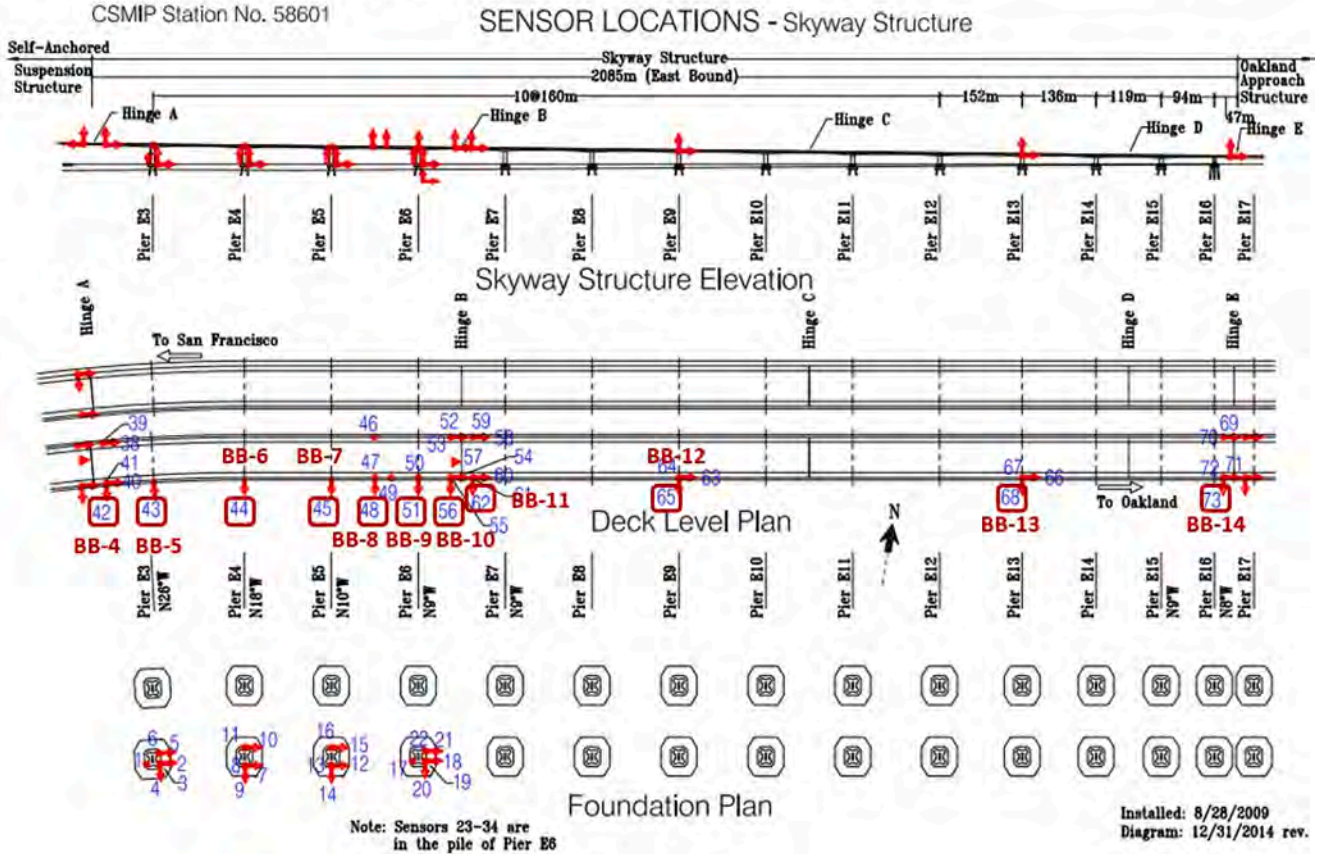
CSMIP Station No. 58601

SENSOR LOCATIONS - Skyway Structure

Self-Anchored Suspension Structure

Skyway Structure
2085m (East Bound)

Oakland Approach Structure

10@160m | 152m | 136m | 119m | 94m | 47m

Hinge A
Hinge B
Hinge C
Hinge D
Hinge E

Pier E3 Pier E4 Pier E5 Pier E6 Pier E7 Pier E8 Pier E9 Pier E10 Pier E11 Pier E12 Pier E13 Pier E14 Pier E15 Pier E16 Pier E17

Skyway Structure Elevation

Hinge A Hinge B Hinge C Hinge D Hinge E

To San Francisco

39 38 41 40 46 52 59 53 58 57 54 47 50 49 60 61 64 63 67 66 69 70 72 71

BB-6 BB-7 BB-12

42 43 44 45 48 51 56 62 55 65 68 73

BB-11

To Oakland

BB-4 BB-5 BB-8 BB-9 BB-10 BB-13 BB-14

Deck Level Plan

N

Pier E3 N26°W Pier E4 N18°W Pier E5 N10°W Pier E6 N9°W Pier E7 N8°W Pier E8 Pier E9 Pier E10 Pier E11 Pier E12 Pier E13 Pier E14 Pier E15 N9°W Pier E16 N8°W Pier E17

6 5 1 2 4 3 11 10 8 7 9 16 15 13 12 14 22 21 17 18 20 19

Foundation Plan

Note: Sensors 23-34 are in the pile of Pier E6

Installed: 8/28/2009
Diagram: 12/31/2014 rev.